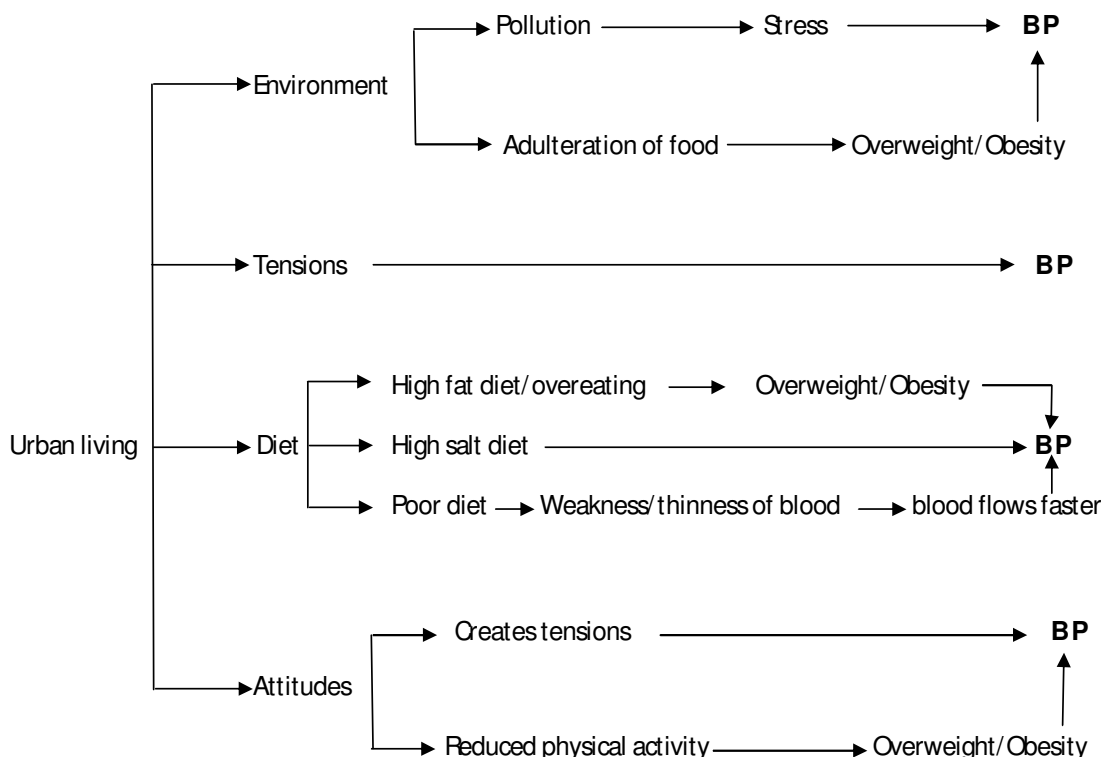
Pollution

Stress

BP

Environment

Adulteration of food

Overweight/Obesity

Tensions

BP

High fat diet/overeating

Overweight/Obesity

Urban living

Diet

High salt diet

BP

Poor diet

Weakness/thinness of blood

blood flows faster

Creates tensions

BP

Attitudes

Reduced physical activity

Overweight/Obesity